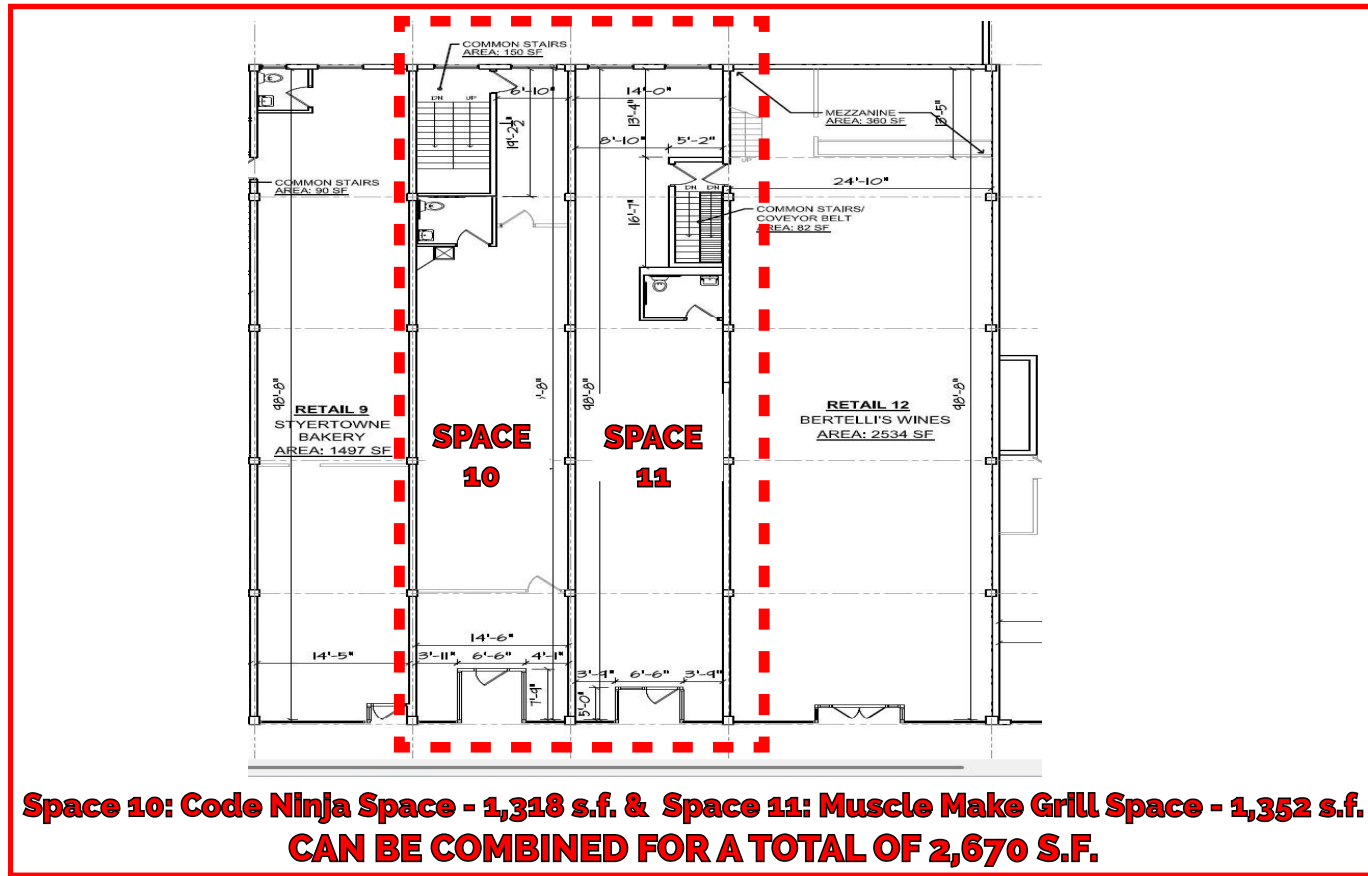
COMMON STAIRS
AREA: 150 SF

DN UP

6'-10"

14'-0"

MEZZANINE
AREA: 360 SF

13'-5"

19'-2½"

13'-4"

8'-10"

5'-2"

COMMON STAIRS
AREA: 90 SF

DN DN

24'-10"

16'-1"

COMMON STAIRS/
COVEYOR BELT
AREA: 82 SF

98'-8"

RETAIL 9
STYERTOWNE
BAKERY
AREA: 1497 SF

SPACE
10

1'-8"

98'-8"

SPACE
11

RETAIL 12
BERTELLI'S WINES
AREA: 2534 SF

98'-8"

14'-6"

14'-5"

3'-11"

6'-6"

4'-1"

3'-9"

6'-6"

3'-9"

7'-9"

5'-0"

Space 10: Code Ninja Space - 1,318 s.f. & Space 11: Muscle Make Grill Space - 1,352 s.f.
CAN BE COMBINED FOR A TOTAL OF 2,670 S.F.